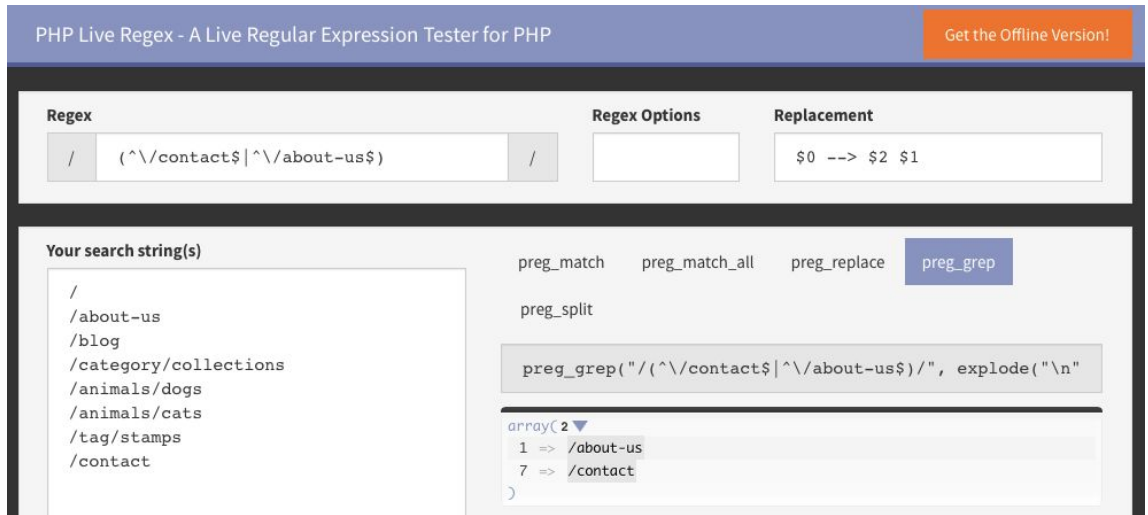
PHP Live Regex - A Live Regular Expression Tester for PHP

Get the Offline Version!

Regex

/ (^\/contact$|^\/about-us$) /

Regex Options

Replacement

$0 --> $2 $1

Your search string(s)

/
/about-us
/blog
/category/collections
/animals/dogs
/animals/cats
/tag/stamps
/contact

preg_match preg_match_all preg_replace preg_grep preg_split

preg_grep("/(^\/contact$|^\/about-us$)/", explode("\n"

array( 2
1 => /about-us
7 => /contact
)